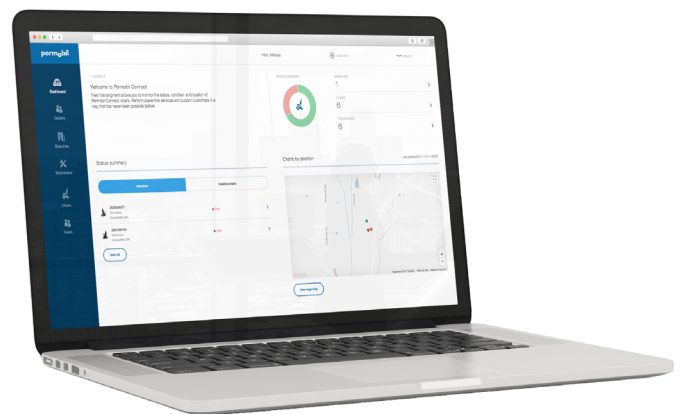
permobil

Dashboard

Dealers

Branches

Technicians

Chairs

Users

Hello, Melissa

Welcome to Permobil Connect

Fleet Management allows you to monitor the status, condition and location of Permobil Connect chairs. Perform preventive services and support customers in a way that has never been possible before.

Status summary

Chairs by position

View all

View larger map

1

6

6